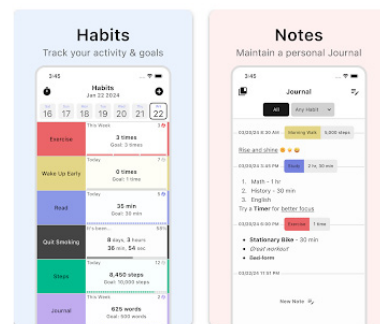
Habits
Track your activity & goals

3:45
Habits
Jan 22 2024

Sat 16 | Sun 17 | Mon 18 | Tue 19 | Wed 20 | Thu 21 | Fri 22

Exercise
This Week
3 times
Goal: 3 times

Wake Up Early
Today
0 times
Goal: 1 time

Read
Today
30 min

Quit Smoking
It's been...
8 days, 3 hours
14 min, 54 sec

Steps
Today
8,450 steps
Goal: 10,000 steps

Journal
This Week
625 words
Goal: 500 words

Notes
Maintain a personal Journal

3:45
Journal

All | Any Habit

03/20/24 6:00 PM | Morning Walk | 5,000 steps

Rise and shine

03/20/24 3:45 PM | Read | 2 hr, 30 min

1. Math - 1 hr
2. History - 30 min
3. English
Try a Timer for better focus

03/20/24 12:30 PM | Exercise | 1 time

• Stationary Bike - 30 min
• Great workout
• Bad form

03/20/24 11:00 AM

03/20/24 11:00 AM

New Note